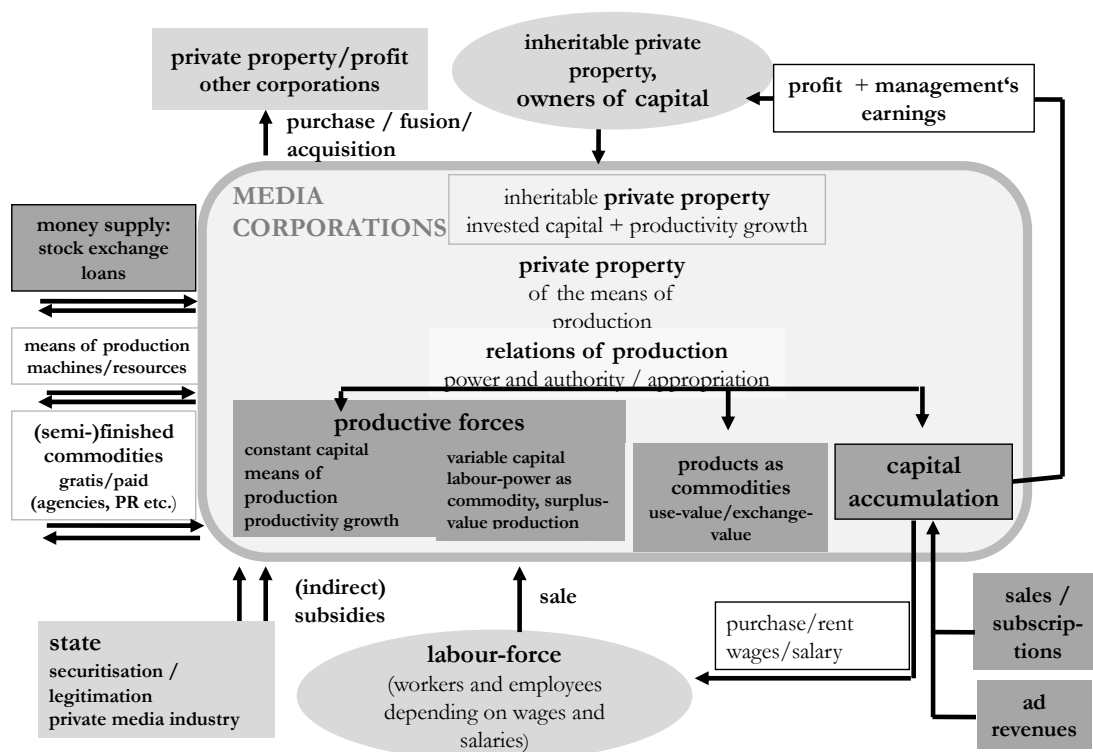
private property/profit other corporations

purchase / fusion/ acquisition

inheritable private property, owners of capital

profit + management‘s earnings

MEDIA CORPORATIONS

inheritable **private property** invested capital + productivity growth

money supply: stock exchange loans

**private property** of the means of production

means of production machines/resources

**relations of production** power and authority / appropriation

(semi-)finished commodities gratis/paid (agencies, PR etc.)

**productive forces**

constant capital means of production productivity growth

variable capital labour-power as commodity, surplus-value production

products as commodities use-value/exchange-value

capital accumulation

(indirect) subsidies

sale

purchase/rent wages/salary

sales / subscriptions

state securitisation / legitimation private media industry

**labour-force** (workers and employees depending on wages and salaries)

ad revenues